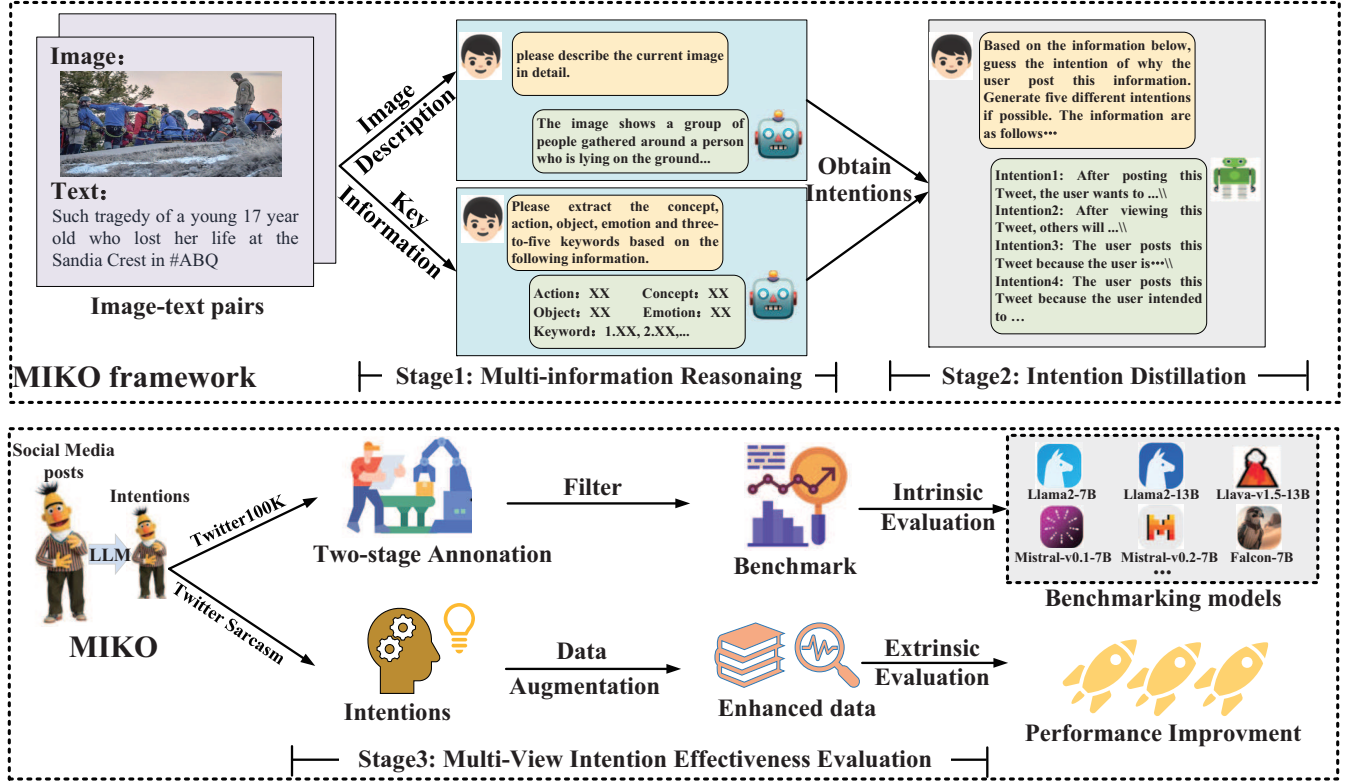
Image：

Text：
Such tragedy of a young 17 year old who lost her life at the Sandia Crest in #ABQ

Image-text pairs

Image Description

Key Information

please describe the current image in detail.

The image shows a group of people gathered around a person who is lying on the ground...

Please extract the concept, action, object, emotion and three-to-five keywords based on the following information.

Action：XX Concept：XX
Object：XX Emotion：XX
Keyword：1.XX, 2.XX,...

Obtain Intentions

Based on the information below, guess the intention of why the user post this information. Generate five different intentions if possible. The information are as follows•••

Intention1: After posting this Tweet, the user wants to ...\\
Intention2: After viewing this Tweet, others will ...\\
Intention3: The user posts this Tweet because the user is•••\\
Intention4: The user posts this Tweet because the user intended to …

MIKO framework

Stage1: Multi-information Reasonaing

Stage2: Intention Distillation

Social Media posts

Intentions

LLM

MIKO

Twitter100K

Twitter Sarcasm

Two-stage Annonation

Filter

Benchmark

Intrinsic Evaluation

Llama2-7B
Llama2-13B
Llava-v1.5-13B
Mistral-v0.1-7B
Mistral-v0.2-7B
Falcon-7B
•••

Benchmarking models

Intentions

Data Augmentation

Enhanced data

Extrinsic Evaluation

Performance Improvment

Stage3: Multi-View Intention Effectiveness Evaluation